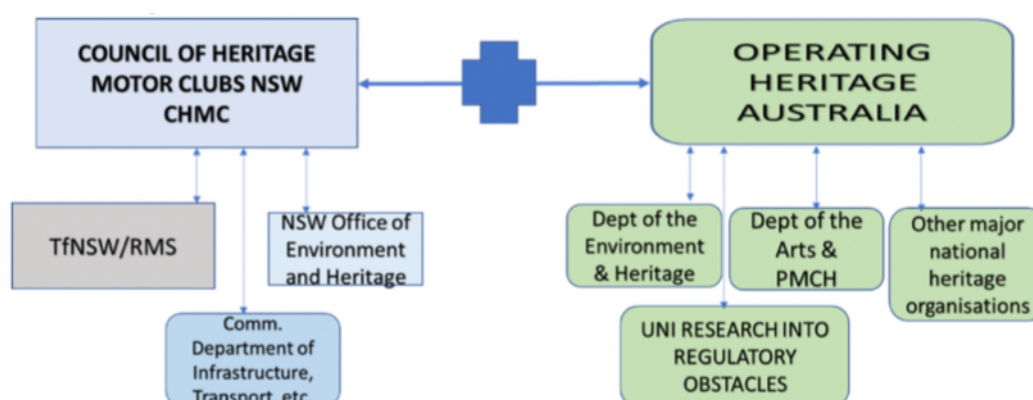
COUNCIL OF HERITAGE MOTOR CLUBS NSW CHMC

OPERATING HERITAGE AUSTRALIA

TfNSW/RMS

NSW Office of Environment and Heritage

Comm. Department of Infrastructure, Transport, etc.

Dept of the Environment & Heritage

Dept of the Arts & PMCH

Other major national heritage organisations

UNI RESEARCH INTO REGULATORY OBSTACLES